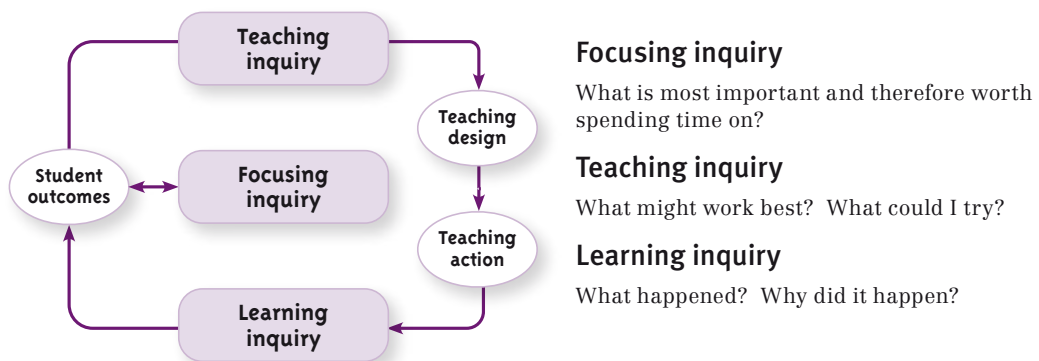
Teaching inquiry

Teaching design

Student outcomes

Focusing inquiry

Teaching action

Learning inquiry

Focusing inquiry

What is most important and therefore worth spending time on?

Teaching inquiry

What might work best? What could I try?

Learning inquiry

What happened? Why did it happen?